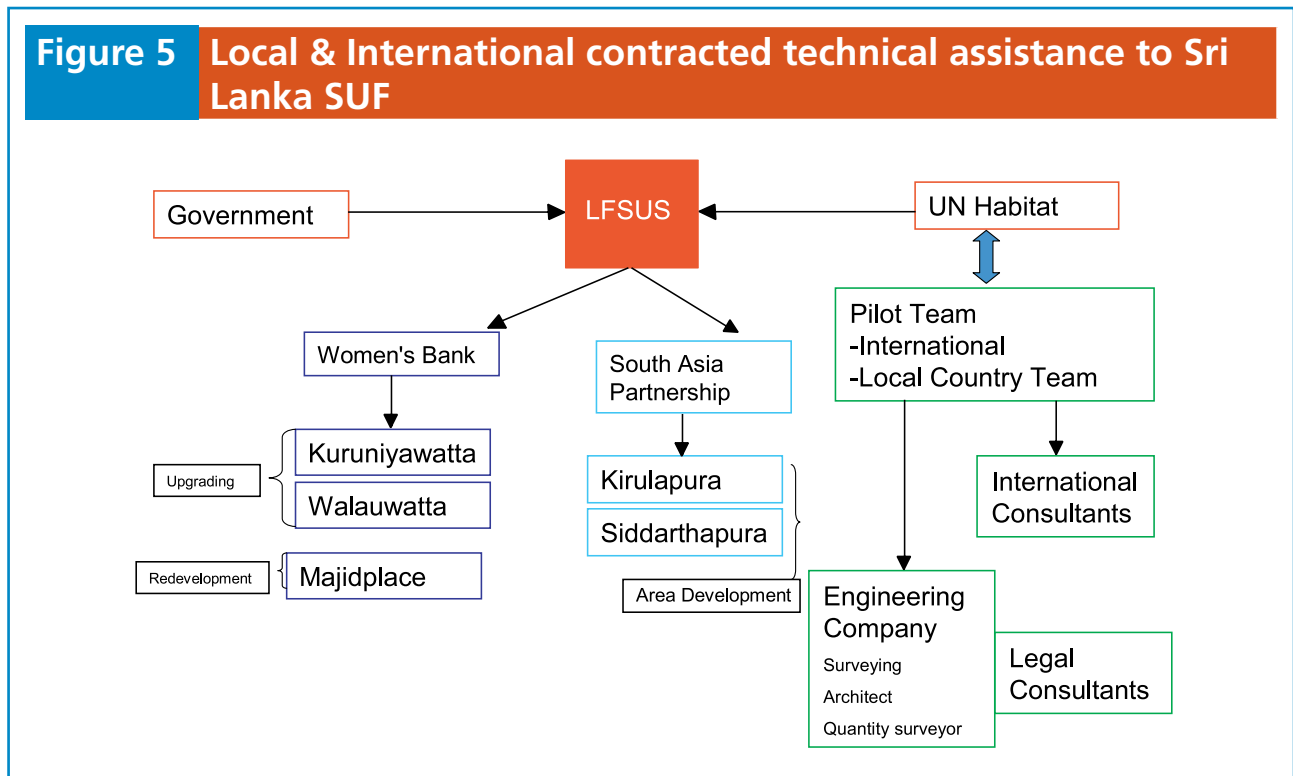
Figure 5 Local & International contracted technical assistance to Sri Lanka SUF

Government

LFSUS

UN Habitat

Pilot Team
-International
-Local Country Team

Women's Bank

South Asia Partnership

Upgrading

Kuruniyawatta

Walauwatta

Redevelopment

Majidplace

Kirulapura

Siddarthapura

Area Development

International Consultants

Engineering Company
Surveying
Architect
Quantity surveyor

Legal Consultants